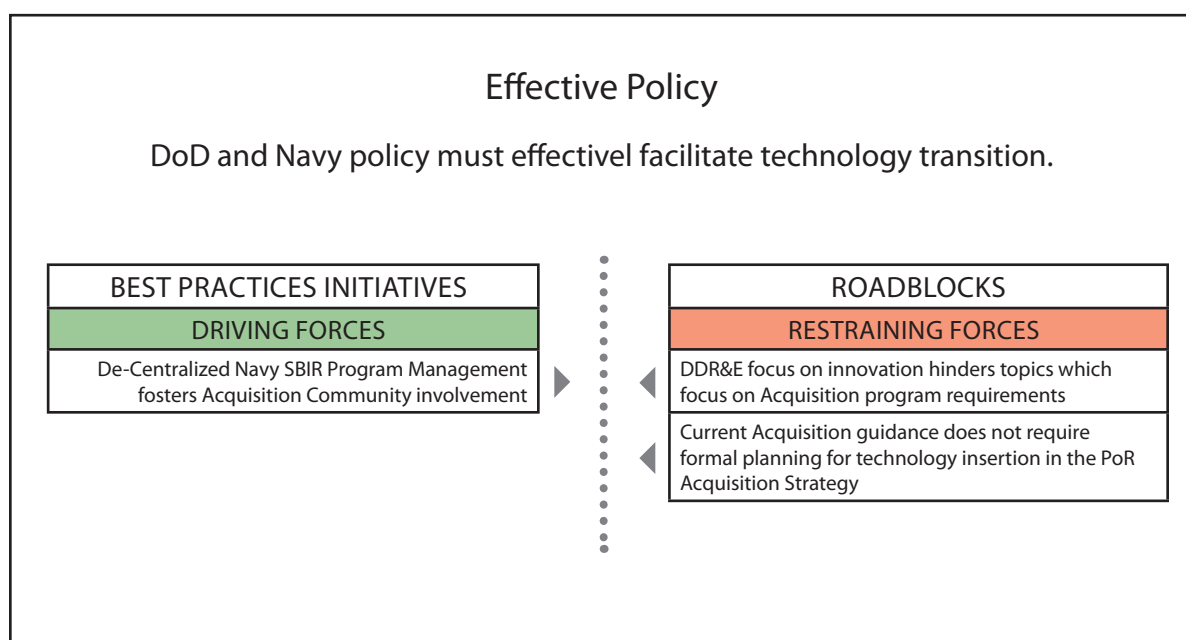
Effective Policy

DoD and Navy policy must effectivel facilitate technology transition.

BEST PRACTICES INITIATIVES

DRIVING FORCES

De-Centralized Navy SBIR Program Management fosters Acquisition Community involvement

ROADBLOCKS

RESTRAINING FORCES

DDR&E focus on innovation hinders topics which focus on Acquisition program requirements

Current Acquisition guidance does not require formal planning for technology insertion in the PoR Acquisition Strategy